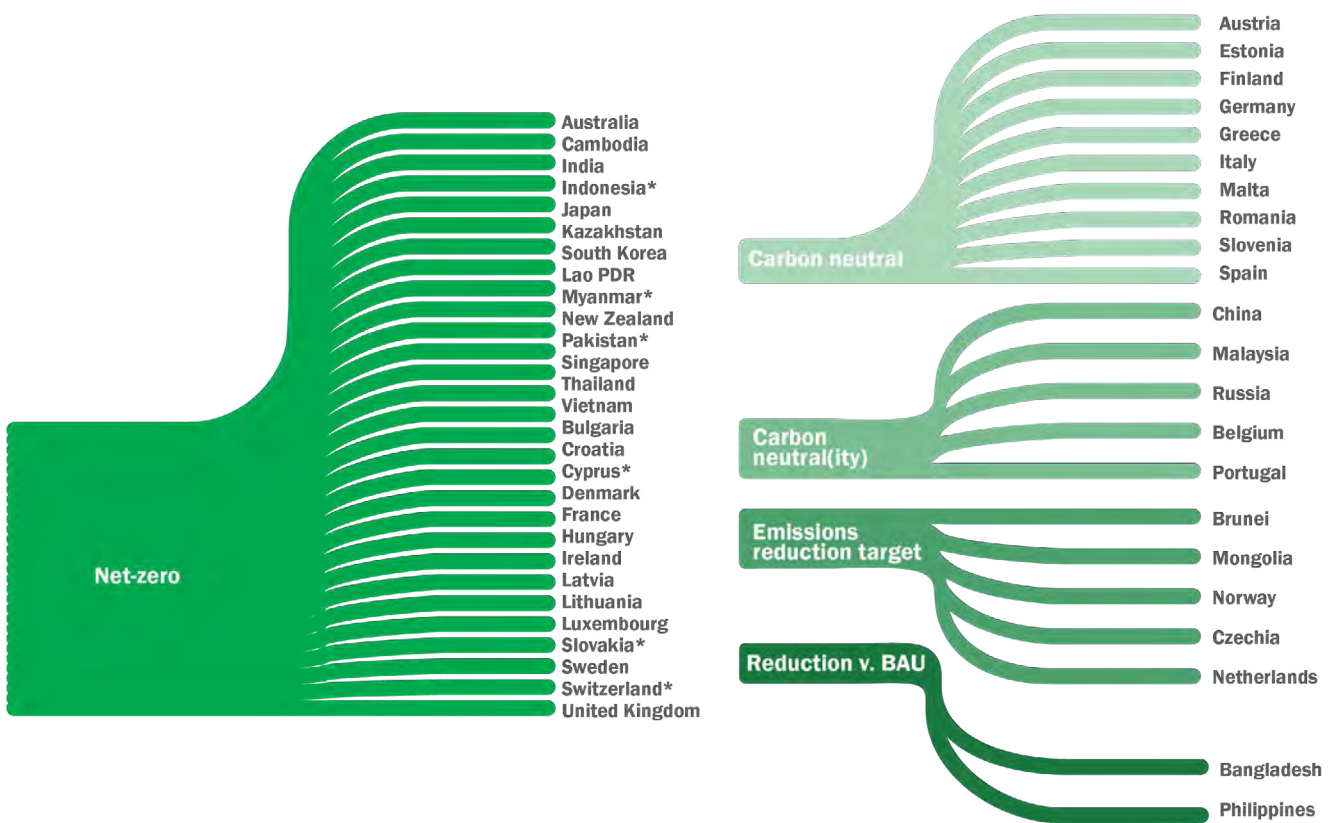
Net-zero

Australia
Cambodia
India
Indonesia*
Japan
Kazakhstan
South Korea
Lao PDR
Myanmar*
New Zealand
Pakistan*
Singapore
Thailand
Vietnam
Bulgaria
Croatia
Cyprus*
Denmark
France
Hungary
Ireland
Latvia
Lithuania
Luxembourg
Slovakia*
Sweden
Switzerland*
United Kingdom

Carbon neutral

Austria
Estonia
Finland
Germany
Greece
Italy
Malta
Romania
Slovenia
Spain

Carbon neutral(ity)

China
Malaysia
Russia
Belgium
Portugal

Emissions reduction target

Brunei
Mongolia
Norway
Czechia
Netherlands

Reduction v. BAU

Bangladesh
Philippines